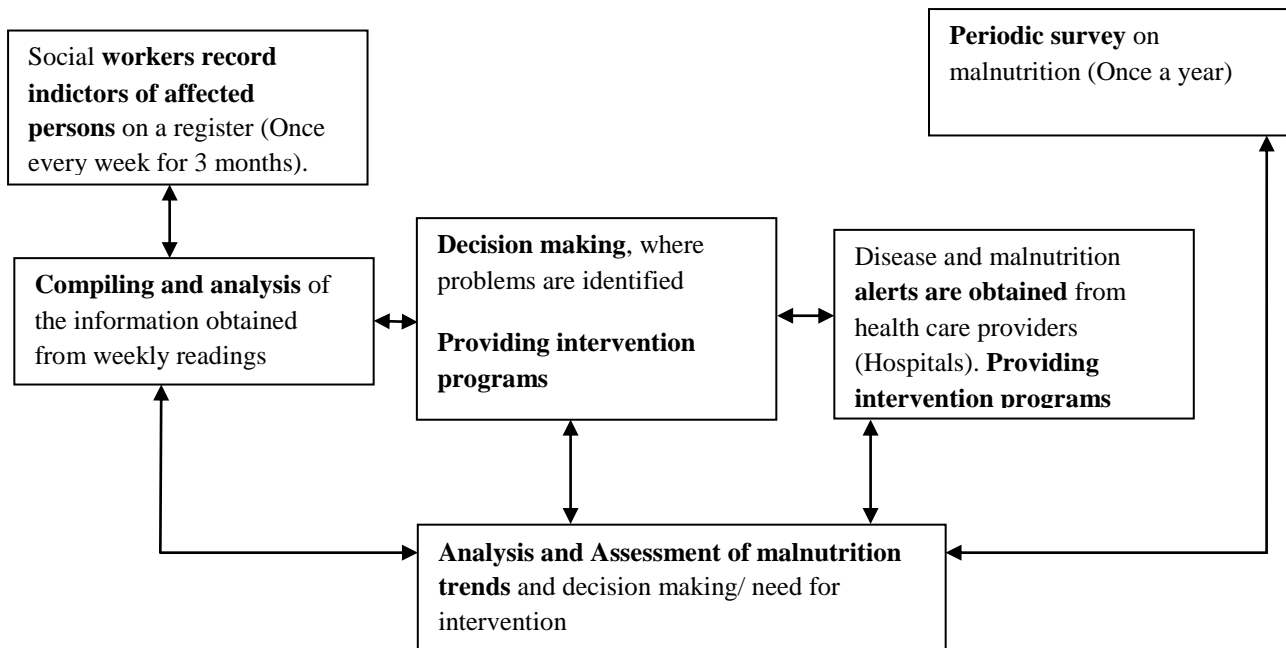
Social workers record indictors of affected persons on a register (Once every week for 3 months).

Periodic survey on malnutrition (Once a year)

Compiling and analysis of the information obtained from weekly readings

Decision making, where problems are identified

Providing intervention programs

Disease and malnutrition alerts are obtained from health care providers (Hospitals). Providing intervention programs

Analysis and Assessment of malnutrition trends and decision making/ need for intervention